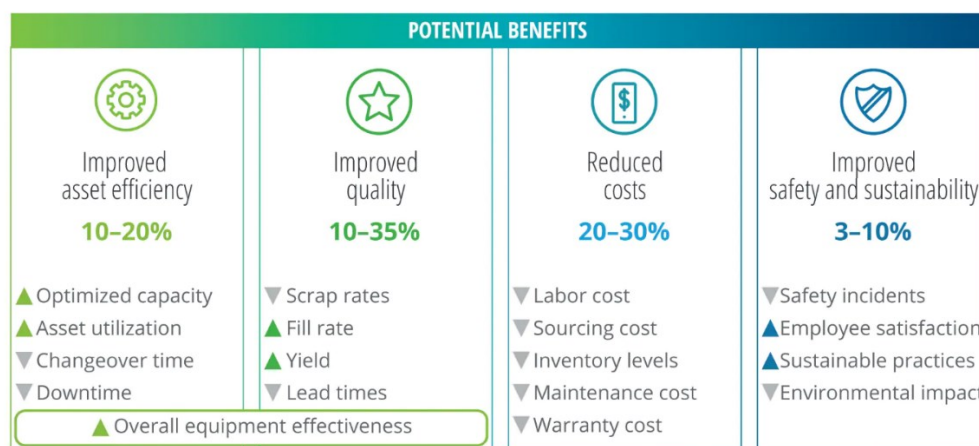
POTENTIAL BENEFITS

Improved asset efficiency
10–20%

▲ Optimized capacity
▲ Asset utilization
▼ Changeover time
▼ Downtime

Improved quality
10–35%

▼ Scrap rates
▲ Fill rate
▲ Yield
▼ Lead times

▲ Overall equipment effectiveness

Reduced costs
20–30%

▼ Labor cost
▼ Sourcing cost
▼ Inventory levels
▼ Maintenance cost
▼ Warranty cost

Improved safety and sustainability
3–10%

▼ Safety incidents
▲ Employee satisfaction
▲ Sustainable practices
▼ Environmental impact